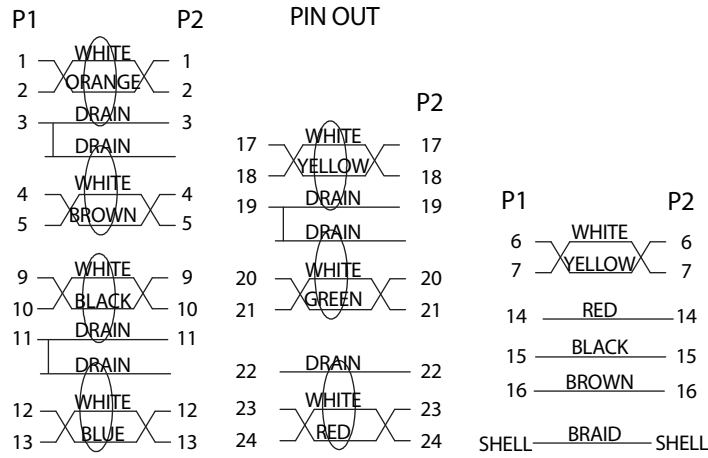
P1 P2 PIN OUT

1 WHITE 1
2 ORANGE 2
3 DRAIN 3
DRAIN
4 WHITE 4
5 BROWN 5
9 WHITE 9
10 BLACK 10
11 DRAIN 11
DRAIN
12 WHITE 12
13 BLUE 13

P2
17 WHITE 17
18 YELLOW 18
19 DRAIN 19
DRAIN
20 WHITE 20
21 GREEN 21
22 DRAIN 22
23 WHITE 23
24 RED 24

P1 P2
6 WHITE 6
7 YELLOW 7
14 RED 14
15 BLACK 15
16 BROWN 16
SHELL BRAID SHELL